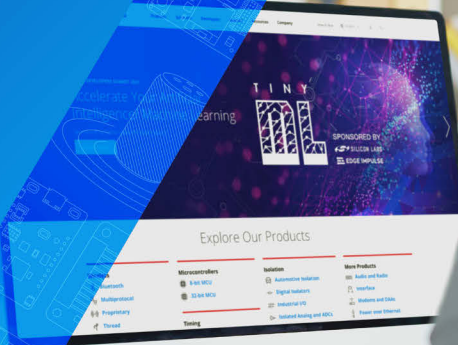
Company

celerate Yo
telligence Machine Learning

TINY ML

SPONSORED BY
SILICON LABS
EDGE IMPULSE

Explore Our Products

Bluetooth
Multiprotocol
Proprietary
Thread

Microcontrollers
8-bit MCU
32-bit MCU

Timing

Isolation
Automotive Isolation
Digital Isolators
Industrial I/O
Isolated Analog and ADCs

More Products
Audio and Radio
Interface
Modems and Slics
Power over Ethernet